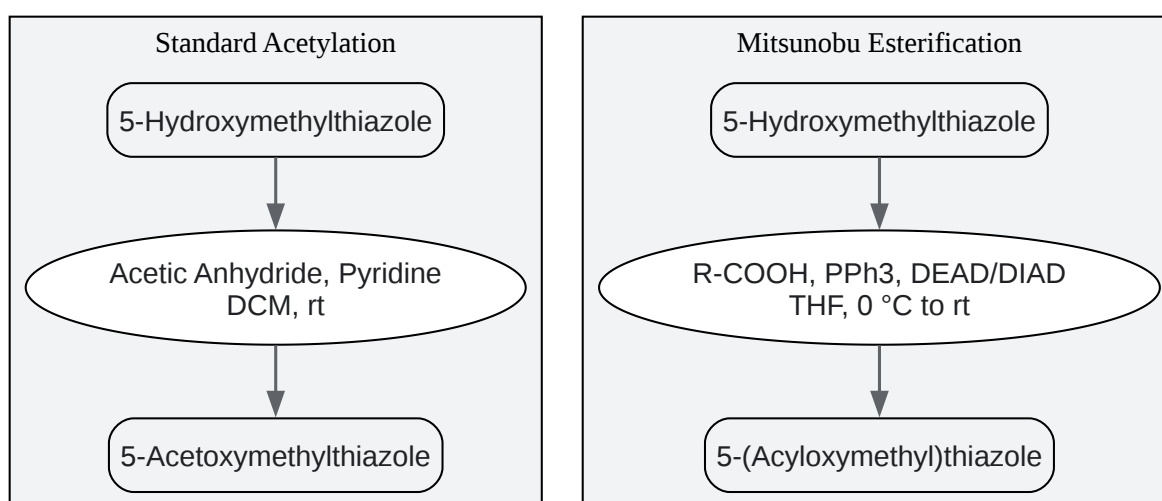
Standard Acetylation

5-Hydroxymethylthiazole

Acetic Anhydride, Pyridine
DCM, rt

5-Acetoxymethylthiazole

Mitsunobu Esterification

5-Hydroxymethylthiazole

R-COOH, PPh3, DEAD/DIAD
THF, 0 °C to rt

5-(Acyloxymethyl)thiazole